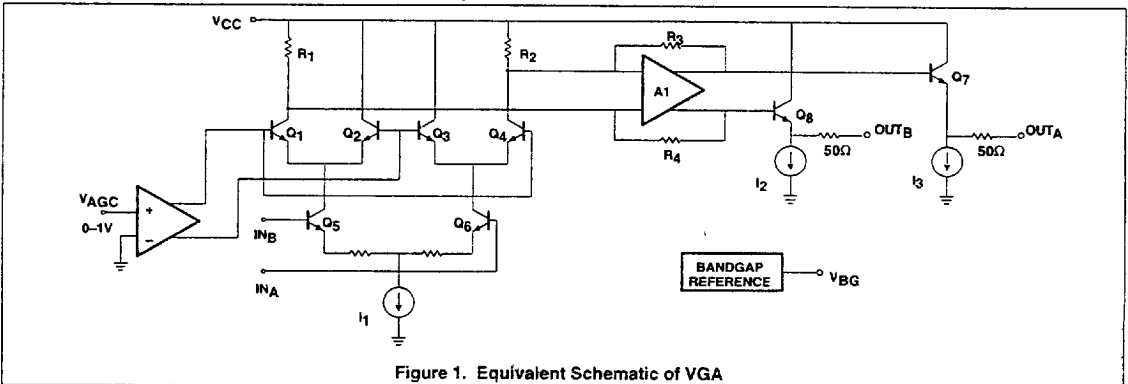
$V_{CC}$

$R_1$

$R_2$

$R_3$

A1

$R_4$

$Q_1$ $Q_2$ $Q_3$ $Q_4$

$Q_8$

$Q_7$

$50\Omega$ $OUT_B$

$50\Omega$ $OUT_A$

$V_{AGC}$

0–1V

+

−

$IN_B$

$Q_5$

$Q_6$

$IN_A$

$I_1$

$I_2$

$I_3$

BANDGAP REFERENCE

$V_{BG}$

Figure 1. Equivalent Schematic of VGA